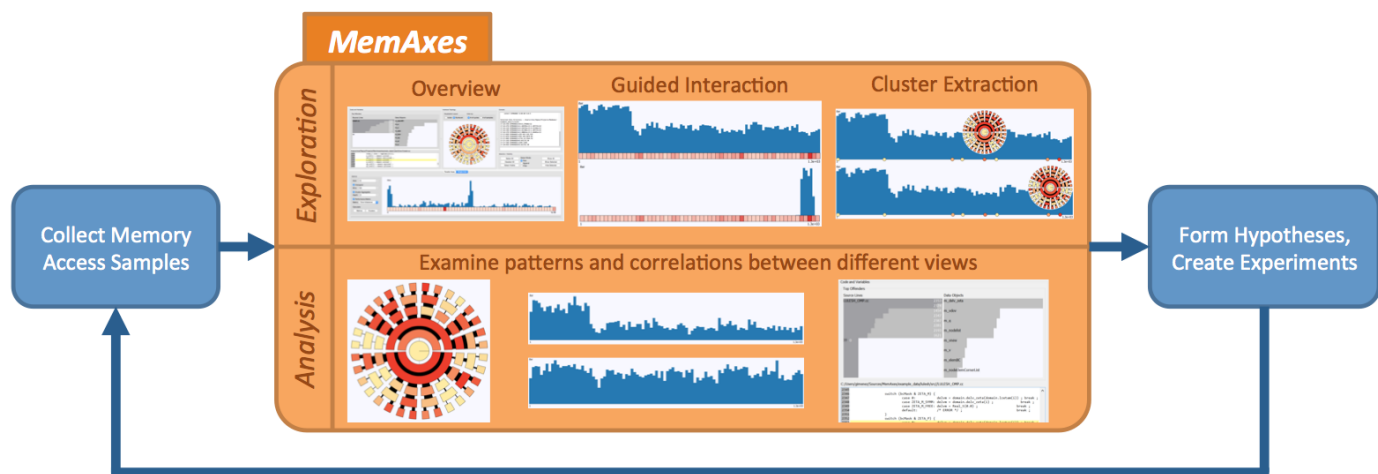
MemAxes

Exploration

Overview

Guided Interaction

Cluster Extraction

Collect Memory Access Samples

Form Hypotheses, Create Experiments

Analysis

Examine patterns and correlations between different views

Code and Variables

Source Lines

Data Objects